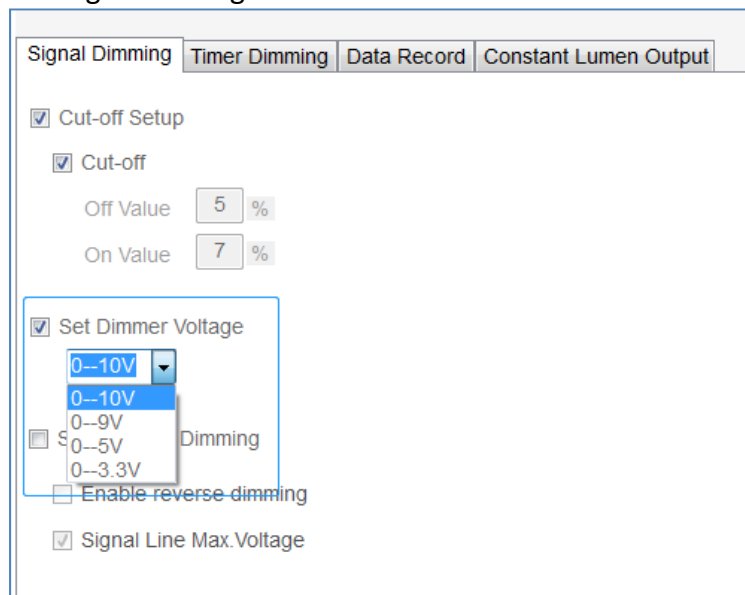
Signal Dimming | Timer Dimming | Data Record | Constant Lumen Output

Cut-off Setup

Cut-off

Off Value 5 %

On Value 7 %

Set Dimmer Voltage

0--10V

0--10V
0--9V
0--5V
0--3.3V

S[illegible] Dimming

Enable reverse dimming

Signal Line Max.Voltage